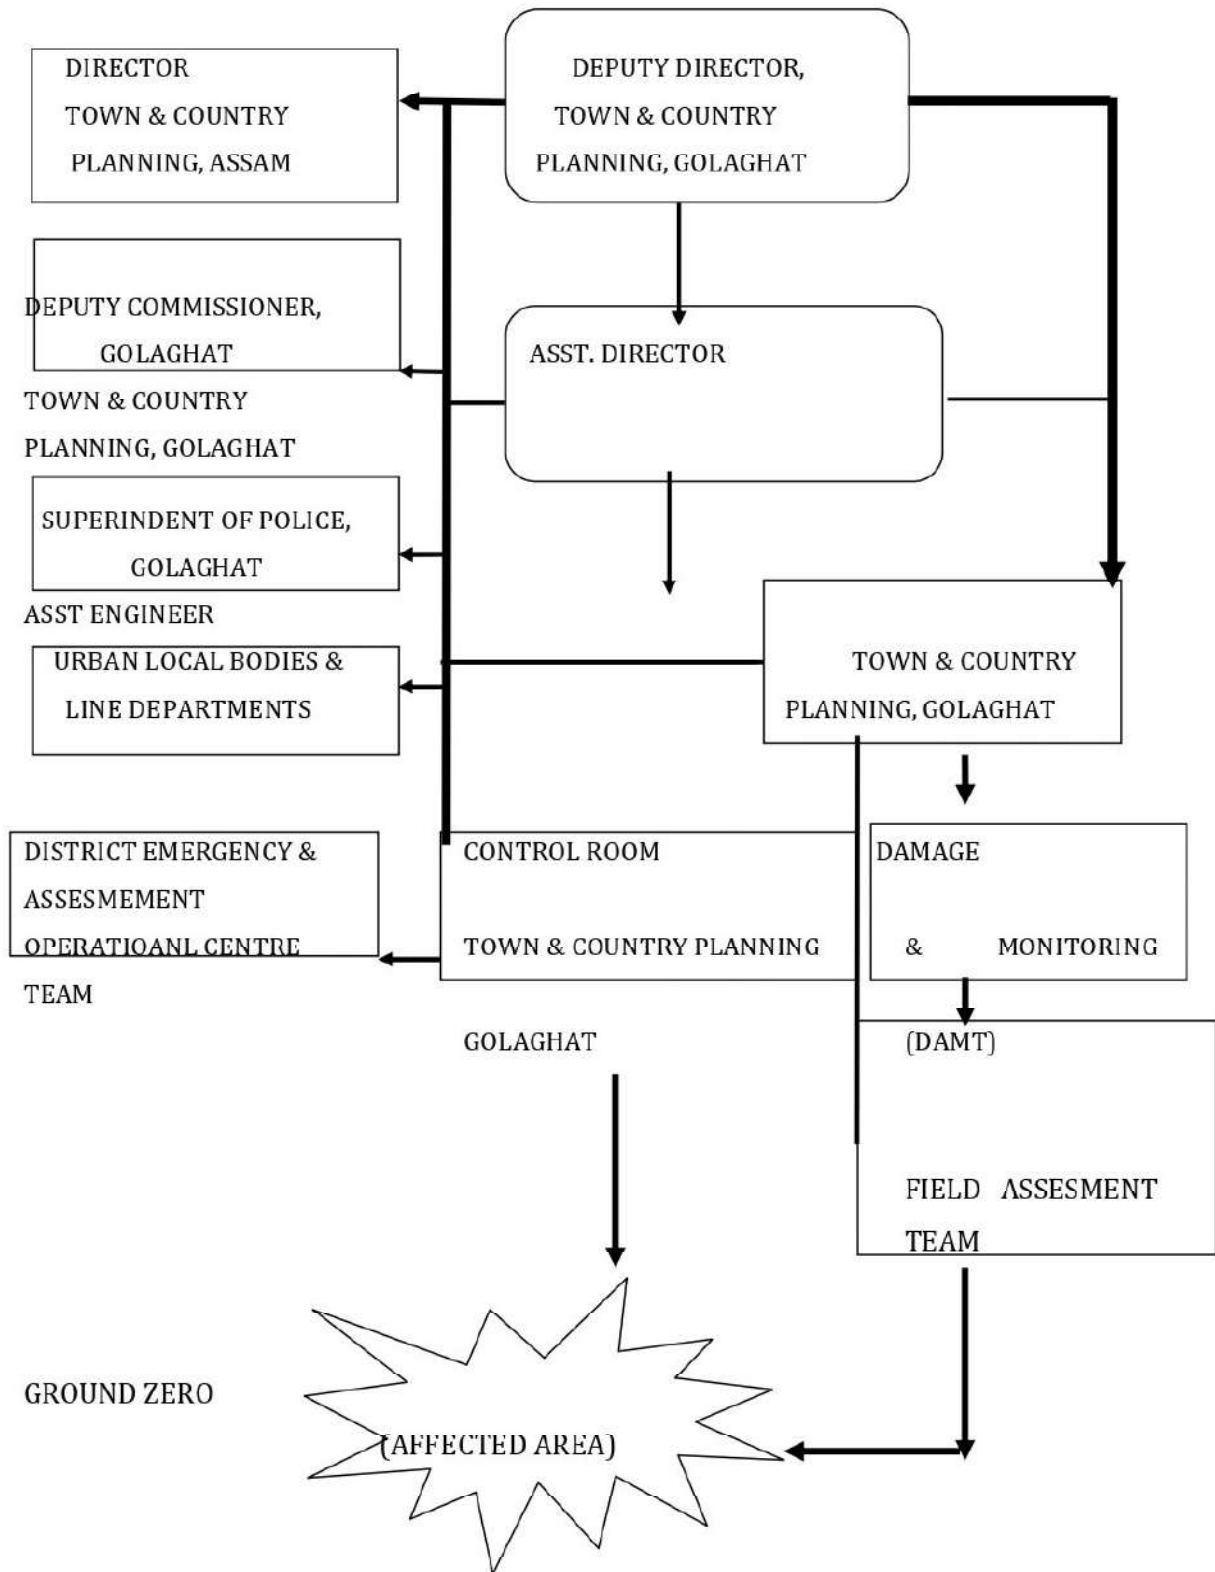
DIRECTOR
TOWN & COUNTRY
PLANNING, ASSAM

DEPUTY DIRECTOR,
TOWN & COUNTRY
PLANNING, GOLAGHAT

DEPUTY COMMISSIONER,
GOLAGHAT

TOWN & COUNTRY
PLANNING, GOLAGHAT

ASST. DIRECTOR

SUPERINDENT OF POLICE,
GOLAGHAT

ASST ENGINEER

URBAN LOCAL BODIES &
LINE DEPARTMENTS

TOWN & COUNTRY
PLANNING, GOLAGHAT

DISTRICT EMERGENCY &
ASSESMEMENT
OPERATIOANL CENTRE
TEAM

CONTROL ROOM

TOWN & COUNTRY PLANNING

GOLAGHAT

DAMAGE

& MONITORING

(DAMT)

FIELD ASSESMENT
TEAM

GROUND ZERO

(AFFECTED AREA)